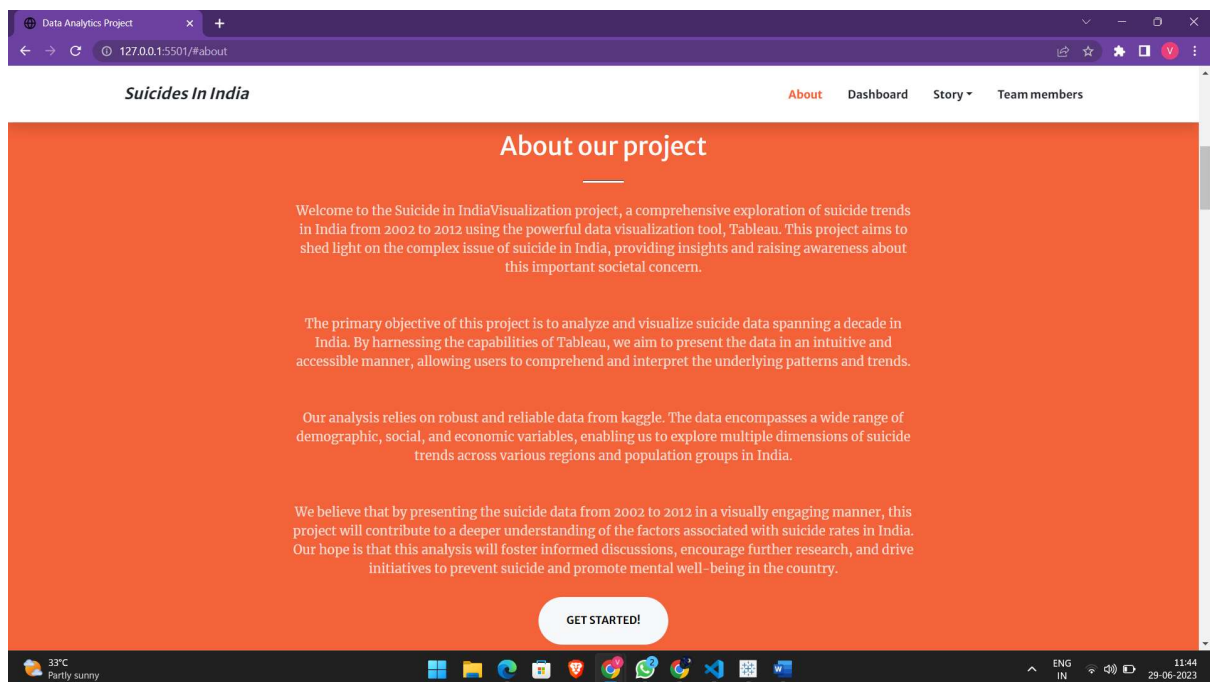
Data Analytics Project

127.0.0.1:5501/#about

Suicides In India

About Dashboard Story Team members

About our project

Welcome to the Suicide in IndiaVisualization project, a comprehensive exploration of suicide trends in India from 2002 to 2012 using the powerful data visualization tool, Tableau. This project aims to shed light on the complex issue of suicide in India, providing insights and raising awareness about this important societal concern.

The primary objective of this project is to analyze and visualize suicide data spanning a decade in India. By harnessing the capabilities of Tableau, we aim to present the data in an intuitive and accessible manner, allowing users to comprehend and interpret the underlying patterns and trends.

Our analysis relies on robust and reliable data from kaggle. The data encompasses a wide range of demographic, social, and economic variables, enabling us to explore multiple dimensions of suicide trends across various regions and population groups in India.

We believe that by presenting the suicide data from 2002 to 2012 in a visually engaging manner, this project will contribute to a deeper understanding of the factors associated with suicide rates in India. Our hope is that this analysis will foster informed discussions, encourage further research, and drive initiatives to prevent suicide and promote mental well-being in the country.

GET STARTED!

33°C
Partly sunny

ENG
IN

11:44
29-06-2023